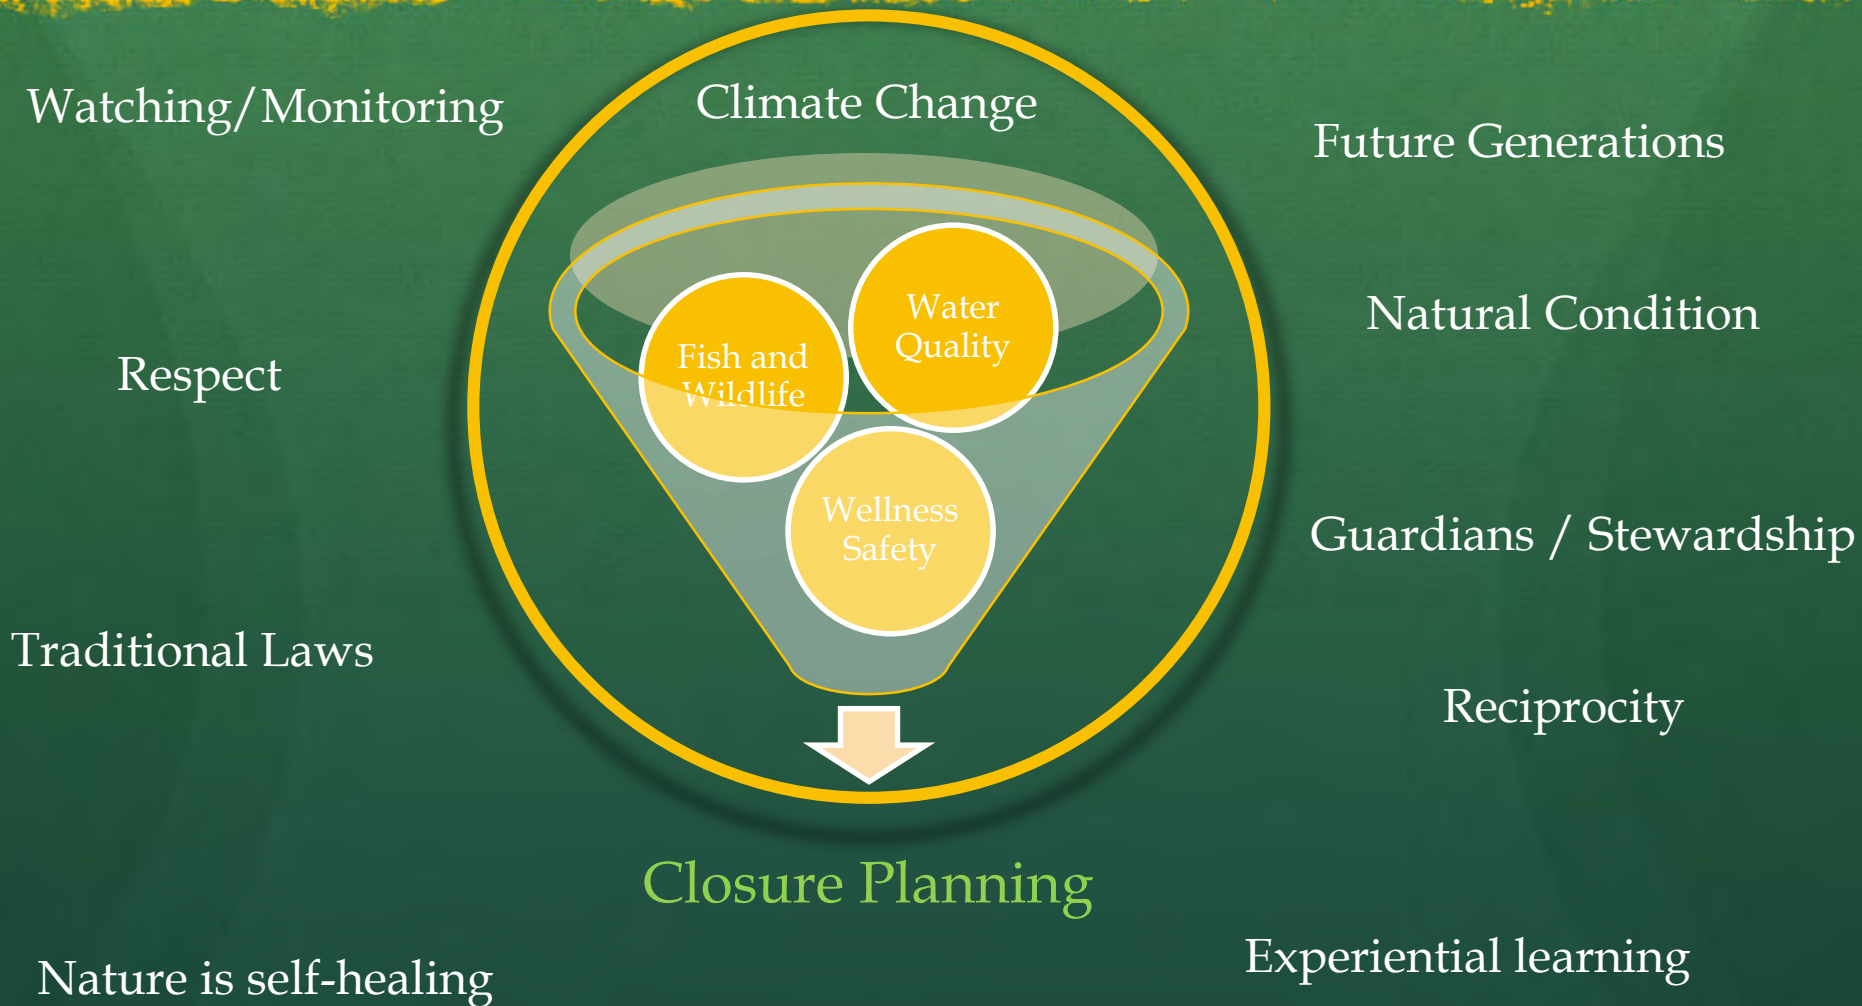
Watching/Monitoring

Climate Change

Future Generations

Water Quality

Fish and Wildlife

Natural Condition

Respect

Wellness Safety

Guardians / Stewardship

Traditional Laws

Reciprocity

Closure Planning

Experiential learning

Nature is self-healing